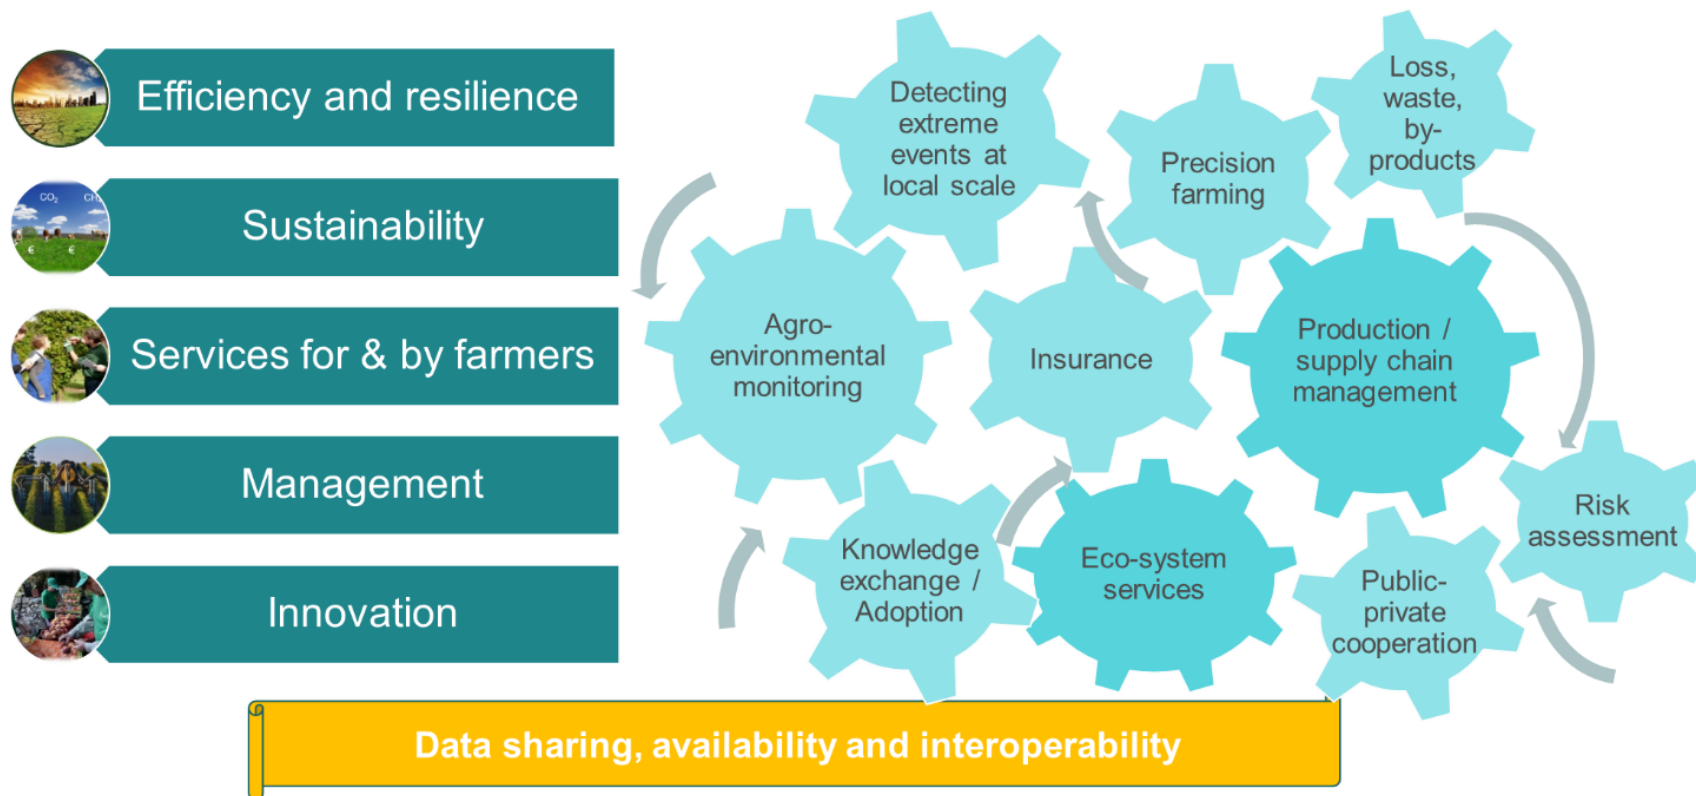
Efficiency and resilience

Sustainability

Services for & by farmers

Management

Innovation

Detecting extreme events at local scale

Precision farming

Loss, waste, by-products

Agro-environmental monitoring

Insurance

Production / supply chain management

Risk assessment

Knowledge exchange / Adoption

Eco-system services

Public-private cooperation

Data sharing, availability and interoperability